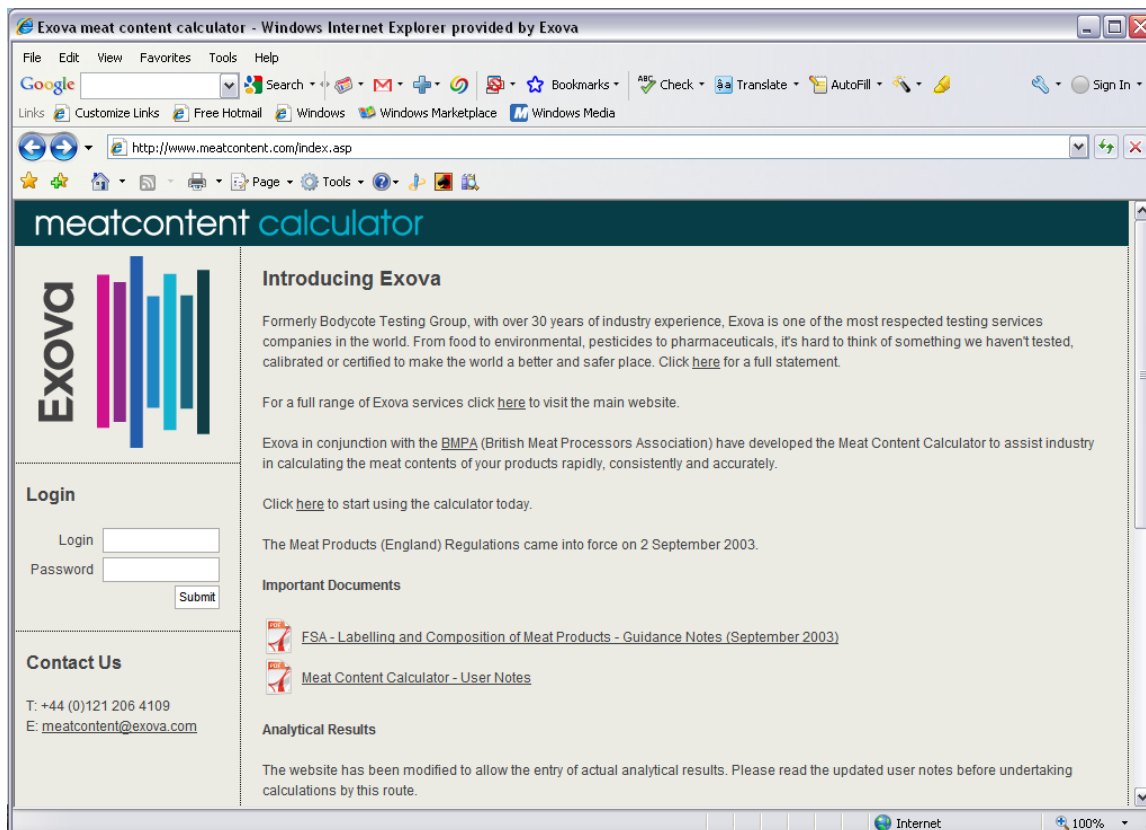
Exova meat content calculator - Windows Internet Explorer provided by Exova

File Edit View Favorites Tools Help

Google Search Bookmarks Check Translate AutoFill Sign In

Links Customize Links Free Hotmail Windows Windows Marketplace Windows Media

http://www.meatcontent.com/index.asp

Page Tools

meatcontent calculator

Exova

Login

Login

Password

Submit

Contact Us

T: +44 (0)121 206 4109
E: meatcontent@exova.com

Introducing Exova

Formerly Bodycote Testing Group, with over 30 years of industry experience, Exova is one of the most respected testing services companies in the world. From food to environmental, pesticides to pharmaceuticals, it's hard to think of something we haven't tested, calibrated or certified to make the world a better and safer place. Click here for a full statement.

For a full range of Exova services click here to visit the main website.

Exova in conjunction with the BMPA (British Meat Processors Association) have developed the Meat Content Calculator to assist industry in calculating the meat contents of your products rapidly, consistently and accurately.

Click here to start using the calculator today.

The Meat Products (England) Regulations came into force on 2 September 2003.

Important Documents

FSA - Labelling and Composition of Meat Products - Guidance Notes (September 2003)

Meat Content Calculator - User Notes

Analytical Results

The website has been modified to allow the entry of actual analytical results. Please read the updated user notes before undertaking calculations by this route.

Internet

100%